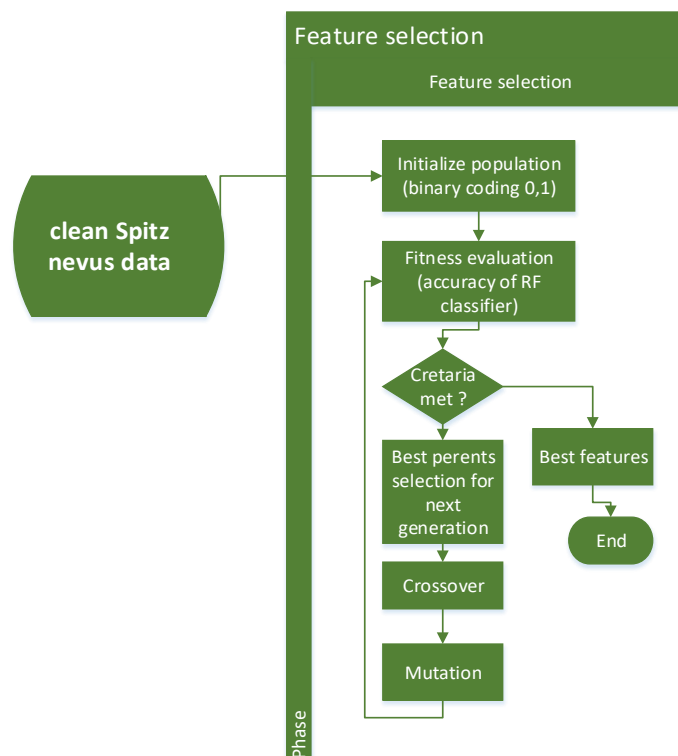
Feature selection

Feature selection

clean Spitz nevus data

Initialize population (binary coding 0,1)

Fitness evaluation (accuracy of RF classifier)

Cretaria met ?

Best perents selection for next generation

Best features

End

Crossover

Mutation

Phase